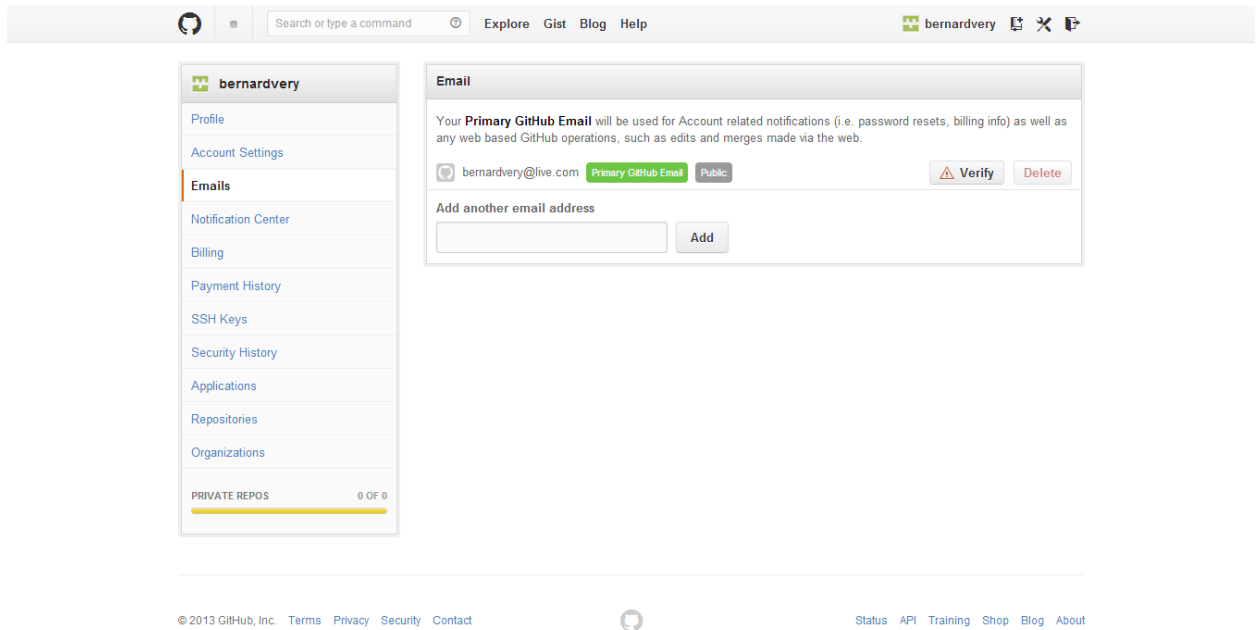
Search or type a command

Explore Gist Blog Help

bernardvery

bernardvery

Profile

Account Settings

Emails

Notification Center

Billing

Payment History

SSH Keys

Security History

Applications

Repositories

Organizations

PRIVATE REPOS 0 OF 0

Email

Your **Primary GitHub Email** will be used for Account related notifications (i.e. password resets, billing info) as well as any web based GitHub operations, such as edits and merges made via the web.

bernardvery@live.com Primary GitHub Email Public Verify Delete

Add another email address

Add

© 2013 GitHub, Inc. Terms Privacy Security Contact

Status API Training Shop Blog About